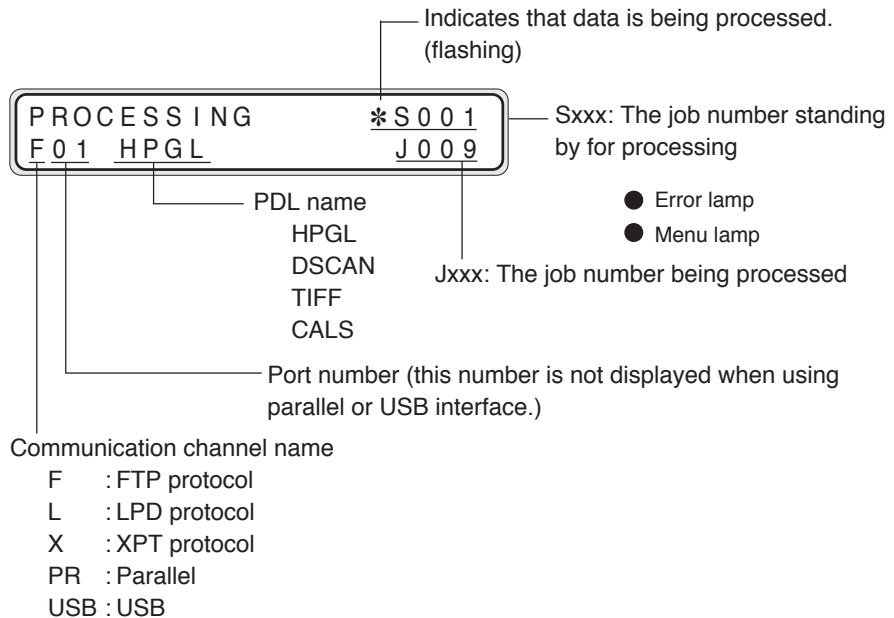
Indicates that data is being processed. (flashing)

PROCESSING ＊S001
F01 HPGL J009

Sxxx: The job number standing by for processing

PDL name
HPGL
DSCAN
TIFF
CALS

Error lamp
Menu lamp

Jxxx: The job number being processed

Port number (this number is not displayed when using parallel or USB interface.)

Communication channel name
F : FTP protocol
L : LPD protocol
X : XPT protocol
PR : Parallel
USB : USB